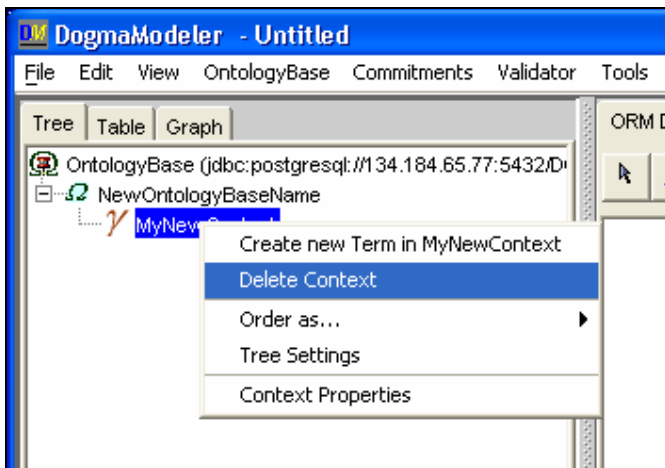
DM DogmaModeler - Untitled

File Edit View OntologyBase Commitments Validator Tools

Tree Table Graph

ORM D

OntologyBase (jdbc:postgresql://134.184.65.77:5432/D

NewOntologyBaseName

MyNew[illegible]

Create new Term in MyNewContext

Delete Context

Order as...

Tree Settings

Context Properties